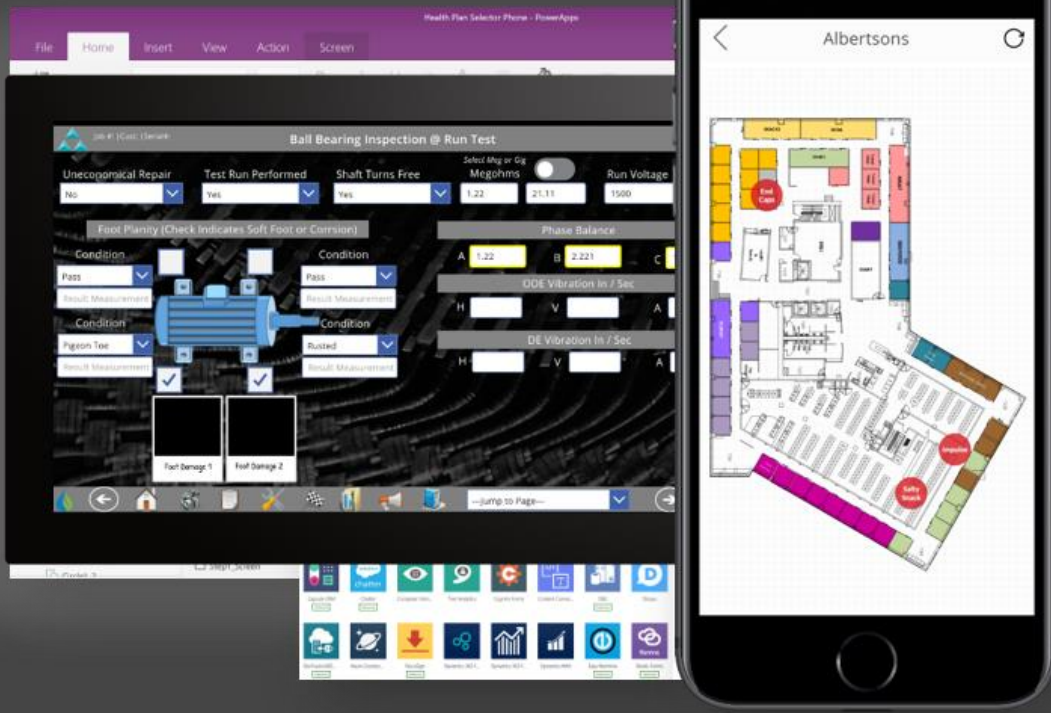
Health Plan Selector Phone - PowerApps

File Home Insert View Action Screen

Job #: | Cust: (Serial)

Ball Bearing Inspection @ Run Test

Uneconomical Repair
No

Test Run Performed
Yes

Shaft Turns Free
Yes

Select Meg or Gig
Megohms
1.22
21.11

Run Voltage
1500

Foot Planity (Check Indicates Soft Foot or Corrsion)

Condition
Pass
Result Measurement

Condition
Pass
Result Measurement

Condition
Pigeon Toe
Result Measurement

Condition
Rusted
Result Measurement

Foot Damage 1

Foot Damage 2

Phase Balance
A 1.22
B 2.221
C

ODE Vibration In / Sec
H
V
A

DE Vibration In / Sec
H
V
A

---Jump to Page---

chatter

Albertsons

End Caps

Impulse

Salty Snack